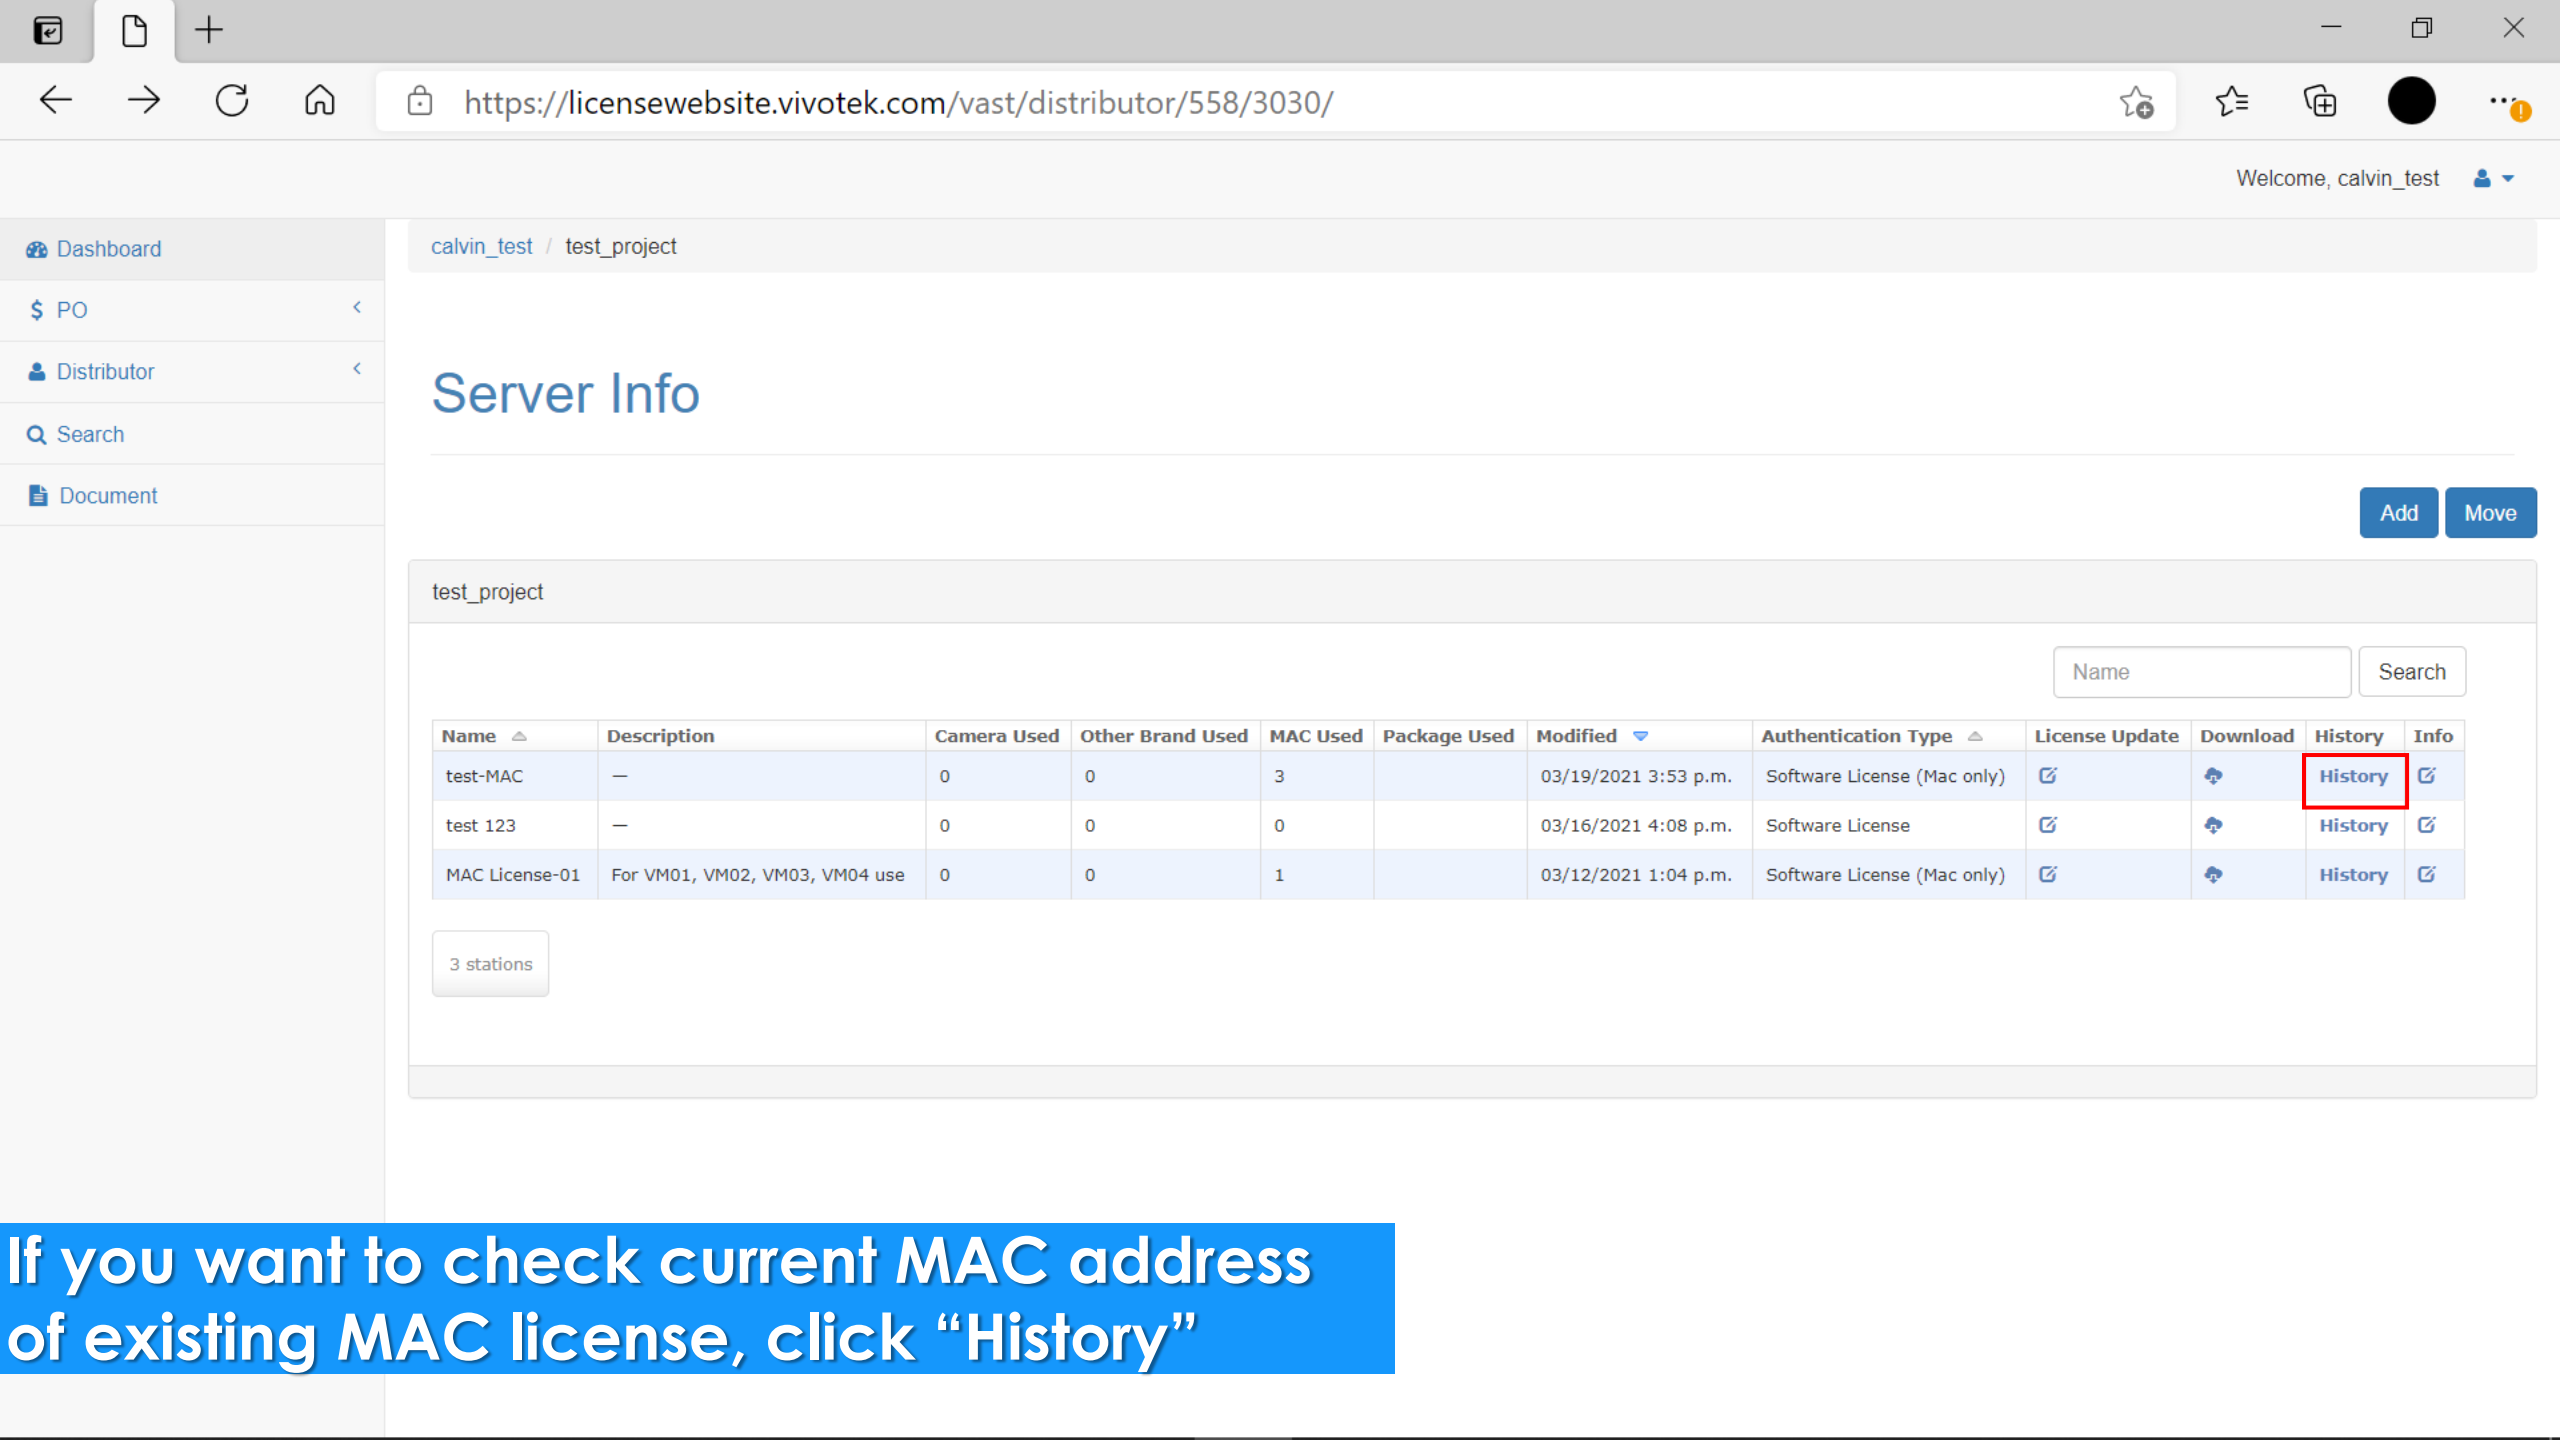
https://licensewebsite.vivotek.com/vast/distributor/558/3030/

Welcome, calvin_test

Dashboard
$ PO
Distributor
Search
Document

calvin_test / test_project

Server Info

Add Move

test_project

Name Search

| Name | Description | Camera Used | Other Brand Used | MAC Used | Package Used | Modified | Authentication Type | License Update | Download | History | Info |
|---|---|---|---|---|---|---|---|---|---|---|---|
| test-MAC | — | 0 | 0 | 3 | | 03/19/2021 3:53 p.m. | Software License (Mac only) | | | History | |
| test 123 | — | 0 | 0 | 0 | | 03/16/2021 4:08 p.m. | Software License | | | History | |
| MAC License-01 | For VM01, VM02, VM03, VM04 use | 0 | 0 | 1 | | 03/12/2021 1:04 p.m. | Software License (Mac only) | | | History | |

3 stations

If you want to check current MAC address of existing MAC license, click “History”